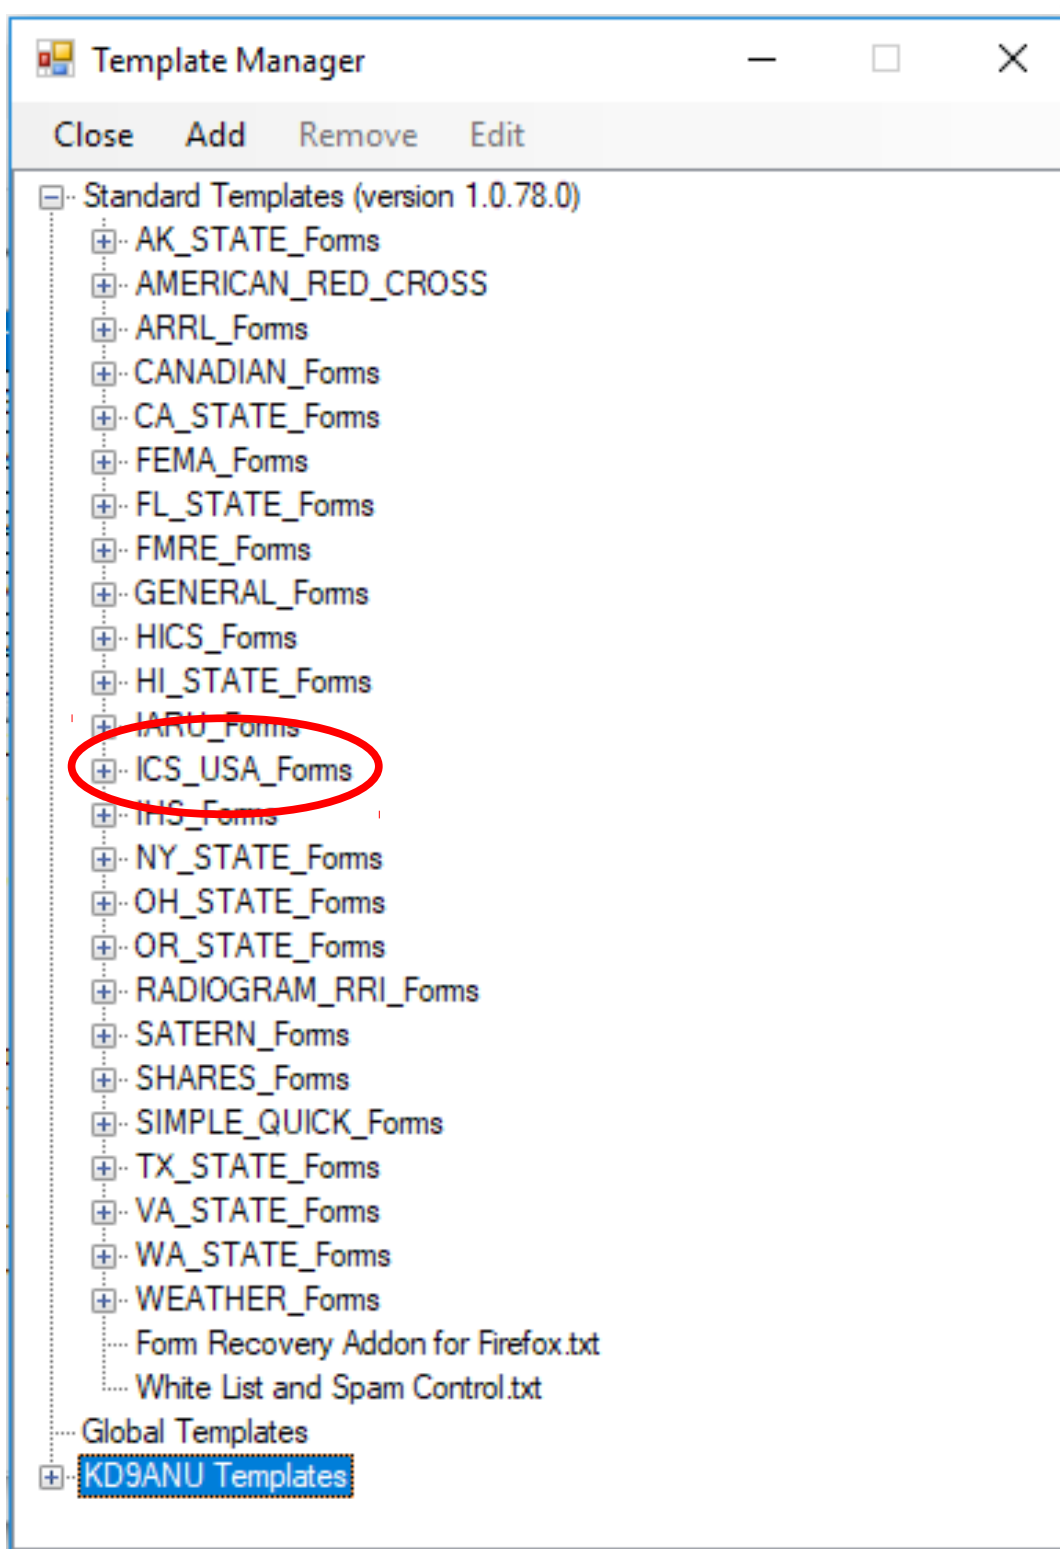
Template Manager

Close Add Remove Edit

Standard Templates (version 1.0.78.0)
AK_STATE_Forms
AMERICAN_RED_CROSS
ARRL_Forms
CANADIAN_Forms
CA_STATE_Forms
FEMA_Forms
FL_STATE_Forms
FMRE_Forms
GENERAL_Forms
HICS_Forms
HI_STATE_Forms
IARU_Forms
ICS_USA_Forms
IHS_Forms
NY_STATE_Forms
OH_STATE_Forms
OR_STATE_Forms
RADIOGRAM_RRI_Forms
SATERN_Forms
SHARES_Forms
SIMPLE_QUICK_Forms
TX_STATE_Forms
VA_STATE_Forms
WA_STATE_Forms
WEATHER_Forms
Form Recovery Addon for Firefox.txt
White List and Spam Control.txt
Global Templates
KD9ANU Templates